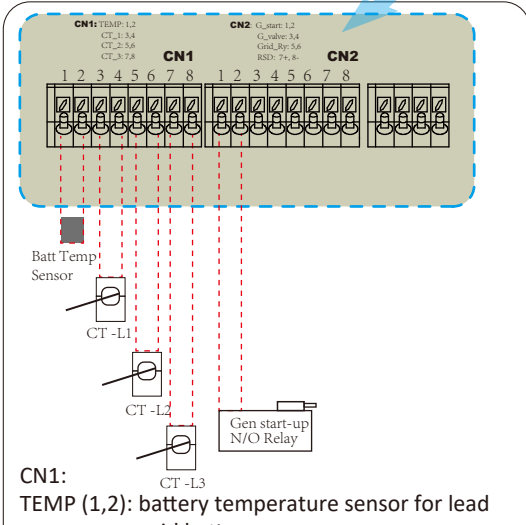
CN1: TEMP: 1,2
CT_1: 3,4
CT_2: 5,6
CT_3: 7,8

CN2: G_start: 1,2
G_valve: 3,4
Grid_Ry: 5,6
RSD: 7+, 8-

CN1

CN2

1 2 3 4 5 6 7 8

1 2 3 4 5 6 7 8

Batt Temp Sensor

CT -L1

CT -L2

CT -L3

Gen start-up N/O Relay

CN1:
TEMP (1,2): battery temperature sensor for lead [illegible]